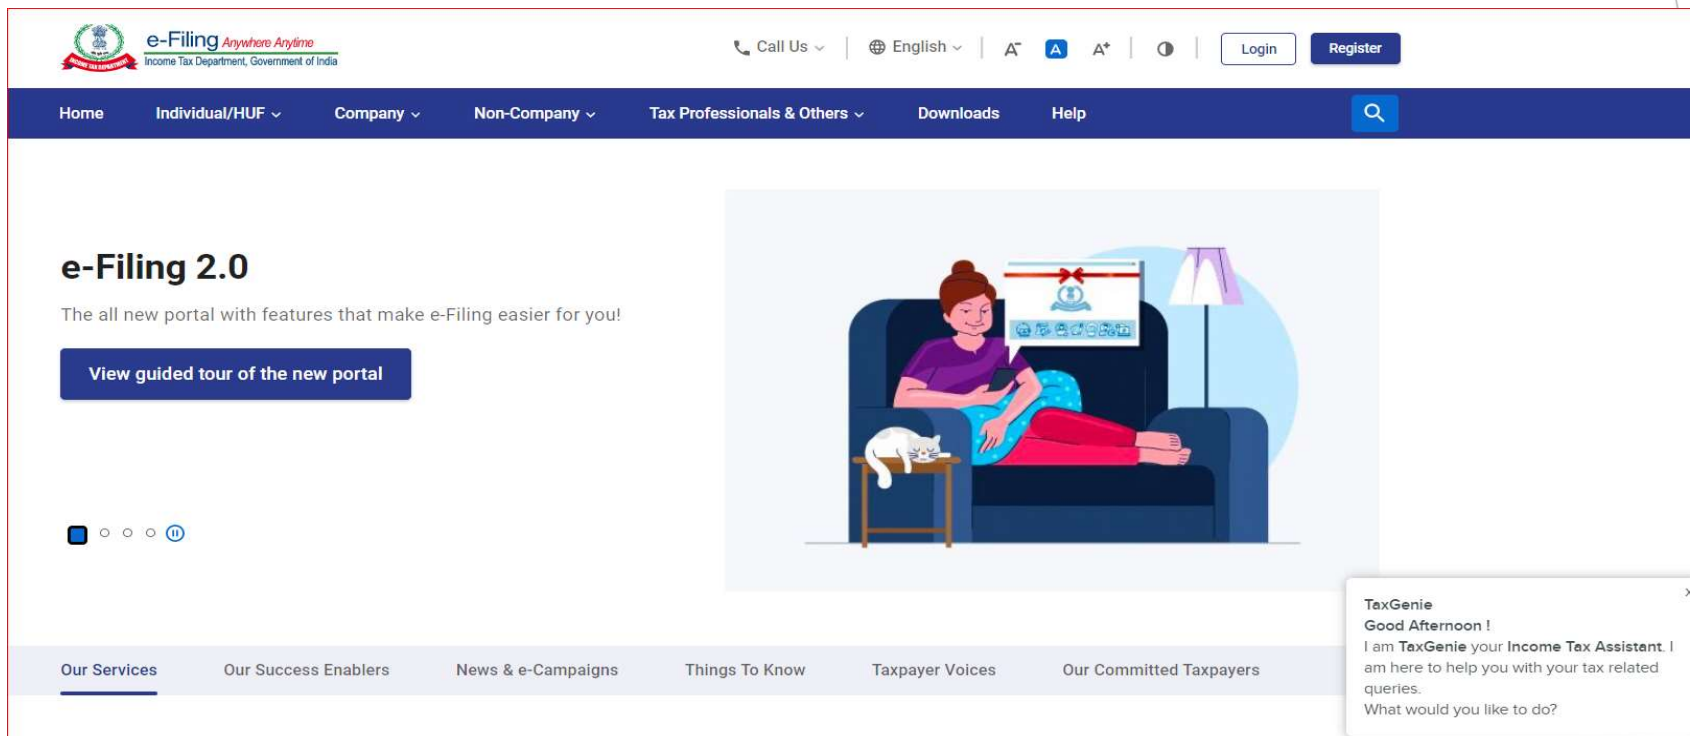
e-Filing Anywhere Anytime
Income Tax Department, Government of India

Call Us English A⁻ A A⁺ Login Register

Home Individual/HUF Company Non-Company Tax Professionals & Others Downloads Help

e-Filing 2.0

The all new portal with features that make e-Filing easier for you!

View guided tour of the new portal

Our Services Our Success Enablers News & e-Campaigns Things To Know Taxpayer Voices Our Committed Taxpayers

TaxGenie
Good Afternoon !
I am TaxGenie your Income Tax Assistant. I am here to help you with your tax related queries.
What would you like to do?